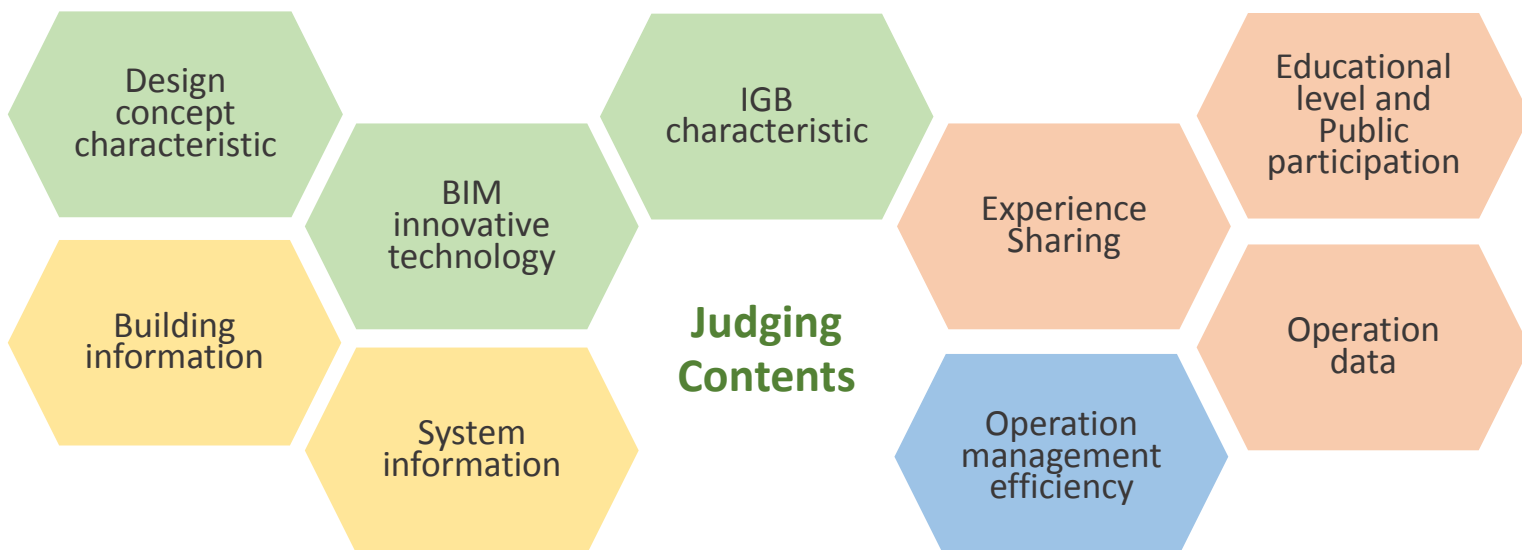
Design concept characteristic

BIM innovative technology

IGB characteristic

Experience Sharing

Educational level and Public participation

Building information

System information

Judging Contents

Operation data

Operation management efficiency